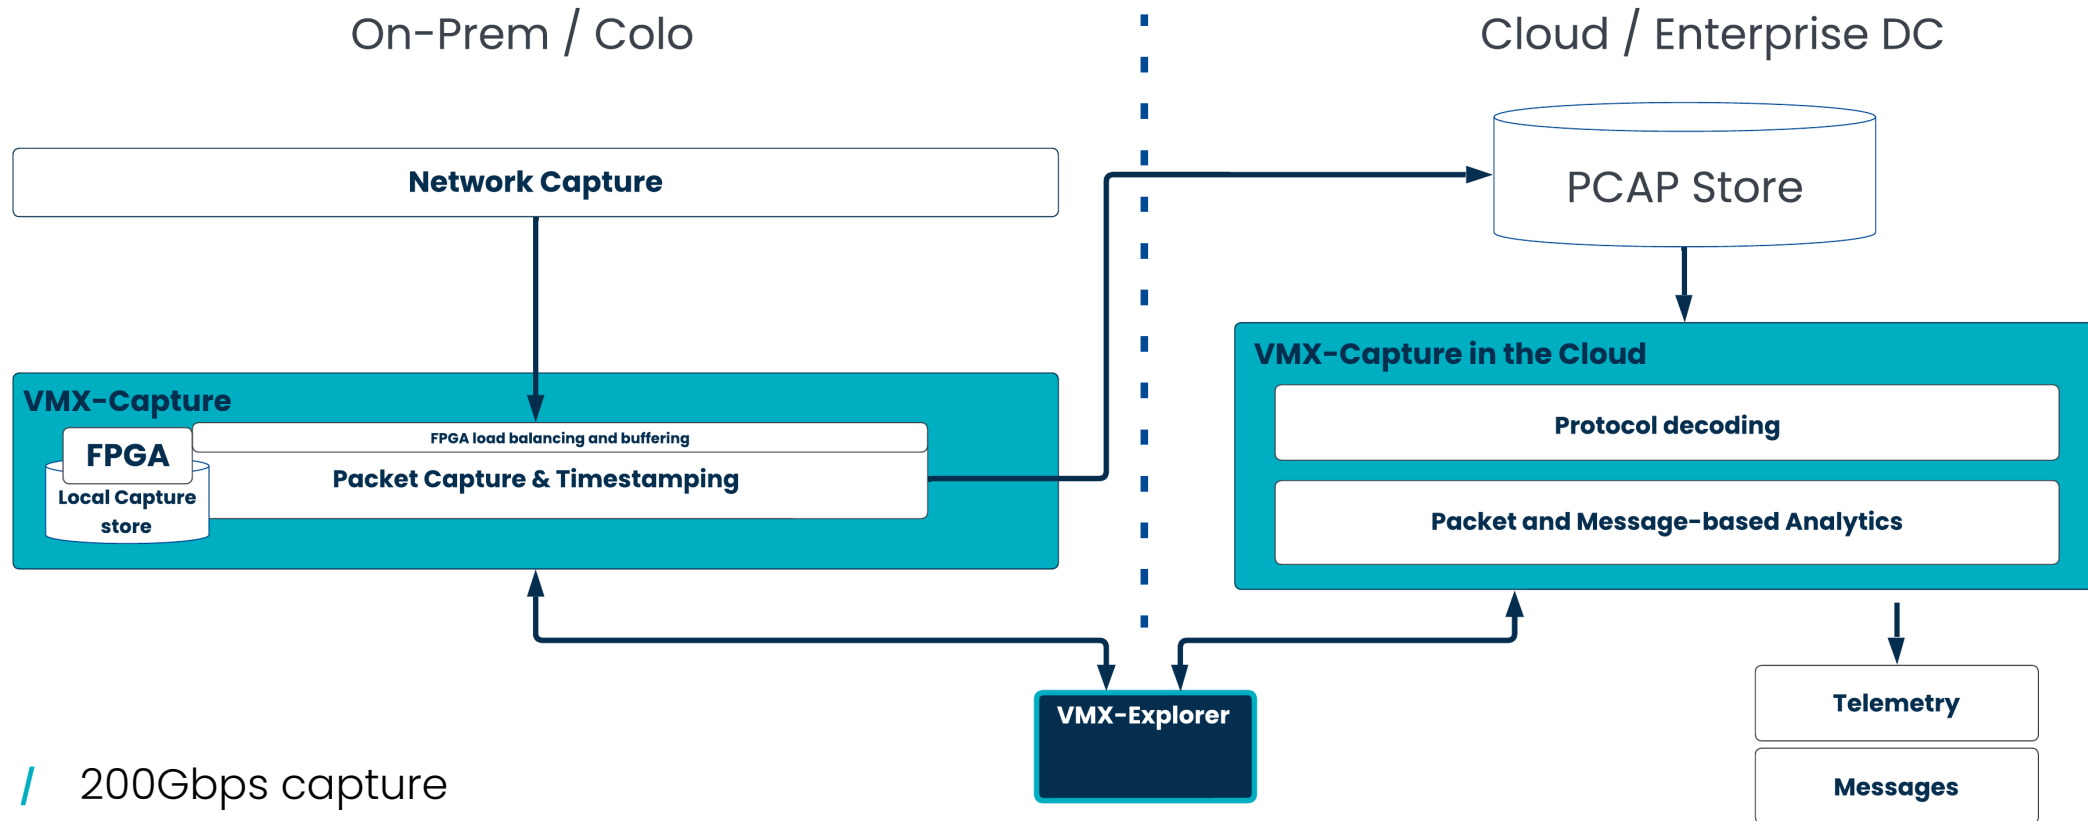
On-Prem / Colo

Cloud / Enterprise DC

Network Capture

PCAP Store

VMX-Capture in the Cloud

Protocol decoding

Packet and Message-based Analytics

VMX-Capture

FPGA

FPGA load balancing and buffering

Packet Capture & Timestamping

Local Capture store

VMX-Explorer

Telemetry

Messages

/ 200Gbps capture